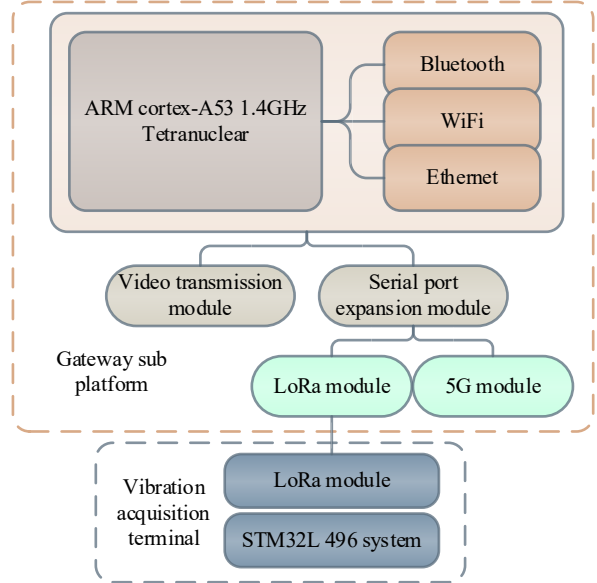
ARM cortex-A53 1.4GHz Tetranuclear

Bluetooth

WiFi

Ethernet

Video transmission module

Serial port expansion module

Gateway sub platform

LoRa module

5G module

Vibration acquisition terminal

LoRa module

STM32L 496 system